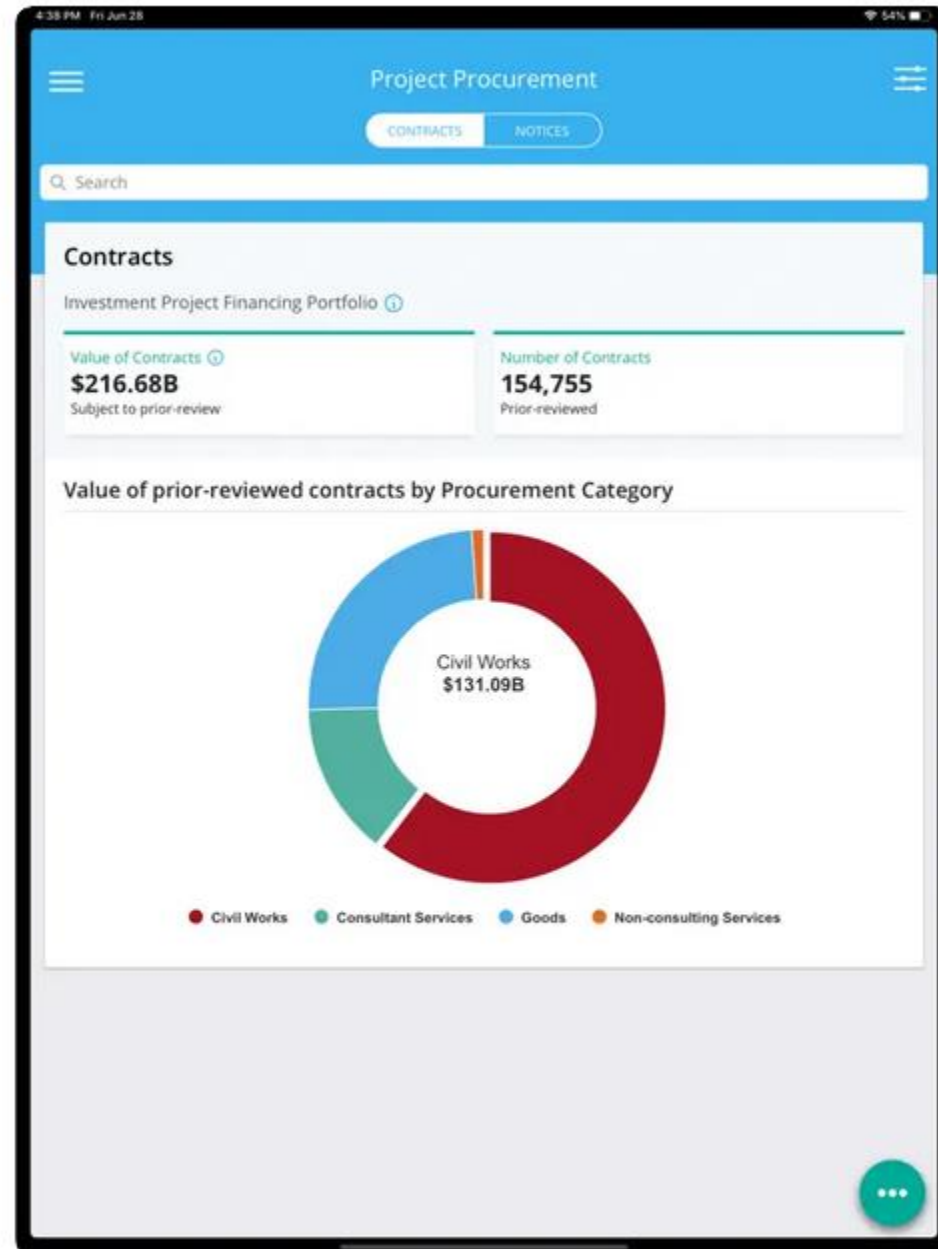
4:38 PM Fri Jun 28

54%

Project Procurement

CONTRACTS NOTICES

Search

Contracts

Investment Project Financing Portfolio

Value of Contracts
$216.68B
Subject to prior-review

Number of Contracts
154,755
Prior-reviewed

Value of prior-reviewed contracts by Procurement Category

Civil Works
$131.09B

Civil Works Consultant Services Goods Non-consulting Services